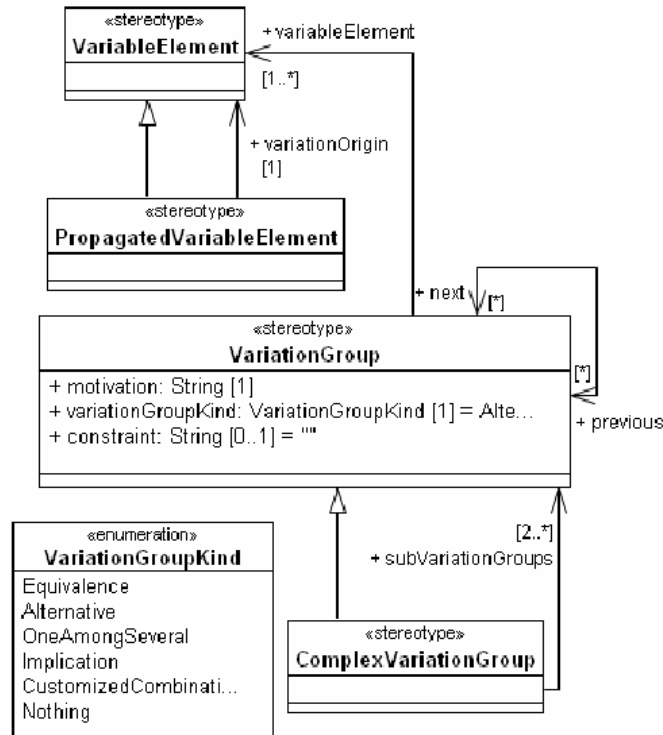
«stereotype»
VariableElement

+ variableElement
[1..*]

+ variationOrigin
[1]

«stereotype»
PropagatedVariableElement

+ next
[*]

«stereotype»
VariationGroup

+ motivation: String [1]
+ variationGroupKind: VariationGroupKind [1] = Alte...
+ constraint: String [0..1] = ""

[*]
+ previous

«enumeration»
VariationGroupKind

Equivalence
Alternative
OneAmongSeveral
Implication
CustomizedCombinati...
Nothing

[2..*]
+ subVariationGroups

«stereotype»
ComplexVariationGroup